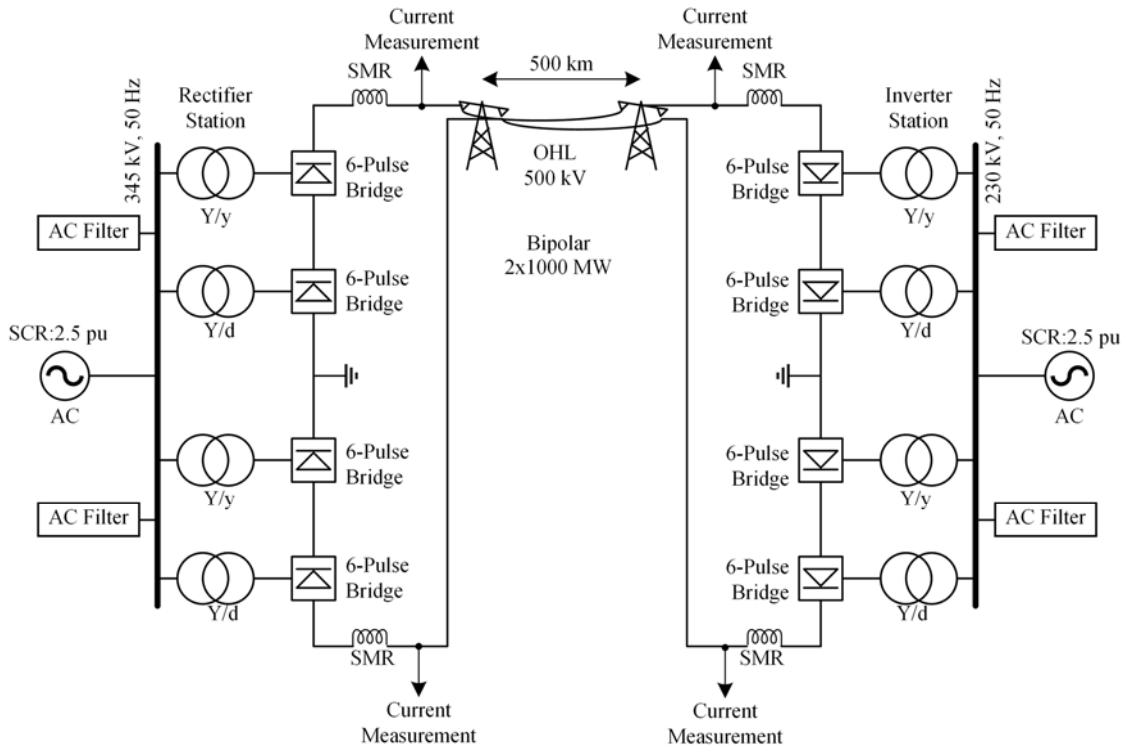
Current Measurement

Current Measurement

500 km

SMR

SMR

345 kV, 50 Hz

Rectifier Station

Inverter Station

230 kV, 50 Hz

6-Pulse Bridge

OHL 500 kV

6-Pulse Bridge

Y/y

Y/y

AC Filter

AC Filter

Bipolar 2x1000 MW

6-Pulse Bridge

6-Pulse Bridge

Y/d

Y/d

SCR:2.5 pu

SCR:2.5 pu

AC

AC

6-Pulse Bridge

6-Pulse Bridge

Y/y

Y/y

AC Filter

AC Filter

6-Pulse Bridge

6-Pulse Bridge

Y/d

Y/d

SMR

SMR

Current Measurement

Current Measurement